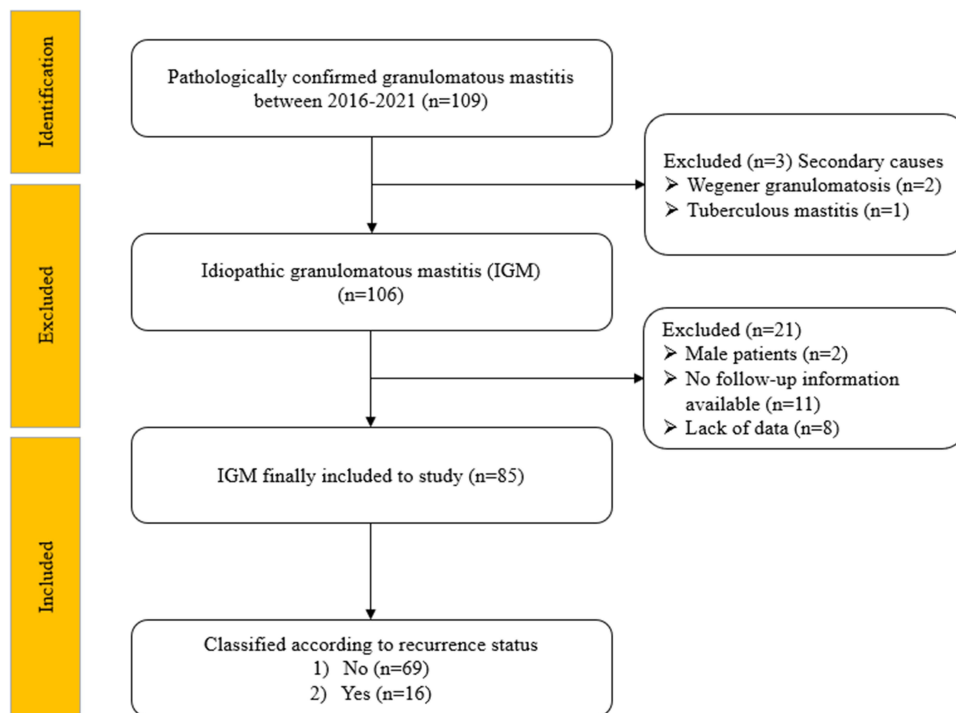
Identification

Pathologically confirmed granulomatous mastitis between 2016-2021 (n=109)

Excluded (n=3) Secondary causes
➢ Wegener granulomatosis (n=2)
➢ Tuberculous mastitis (n=1)

Excluded

Idiopathic granulomatous mastitis (IGM) (n=106)

Excluded (n=21)
➢ Male patients (n=2)
➢ No follow-up information available (n=11)
➢ Lack of data (n=8)

Included

IGM finally included to study (n=85)

Classified according to recurrence status
1) No (n=69)
2) Yes (n=16)